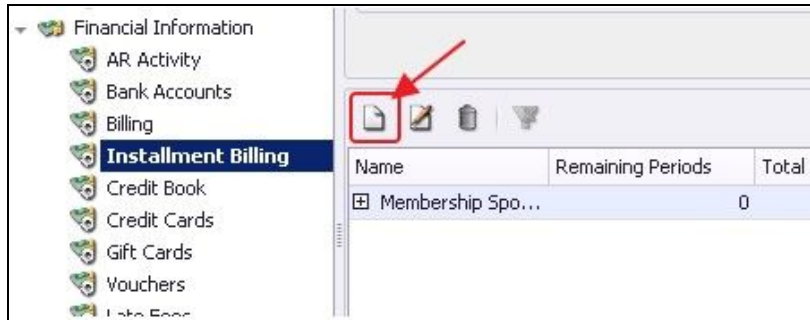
Financial Information
AR Activity
Bank Accounts
Billing
Installment Billing
Credit Book
Credit Cards
Gift Cards
Vouchers
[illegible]

| Name | Remaining Periods | Total |
|---|---|---|
| ⊞ Membership Spo... | 0 | |